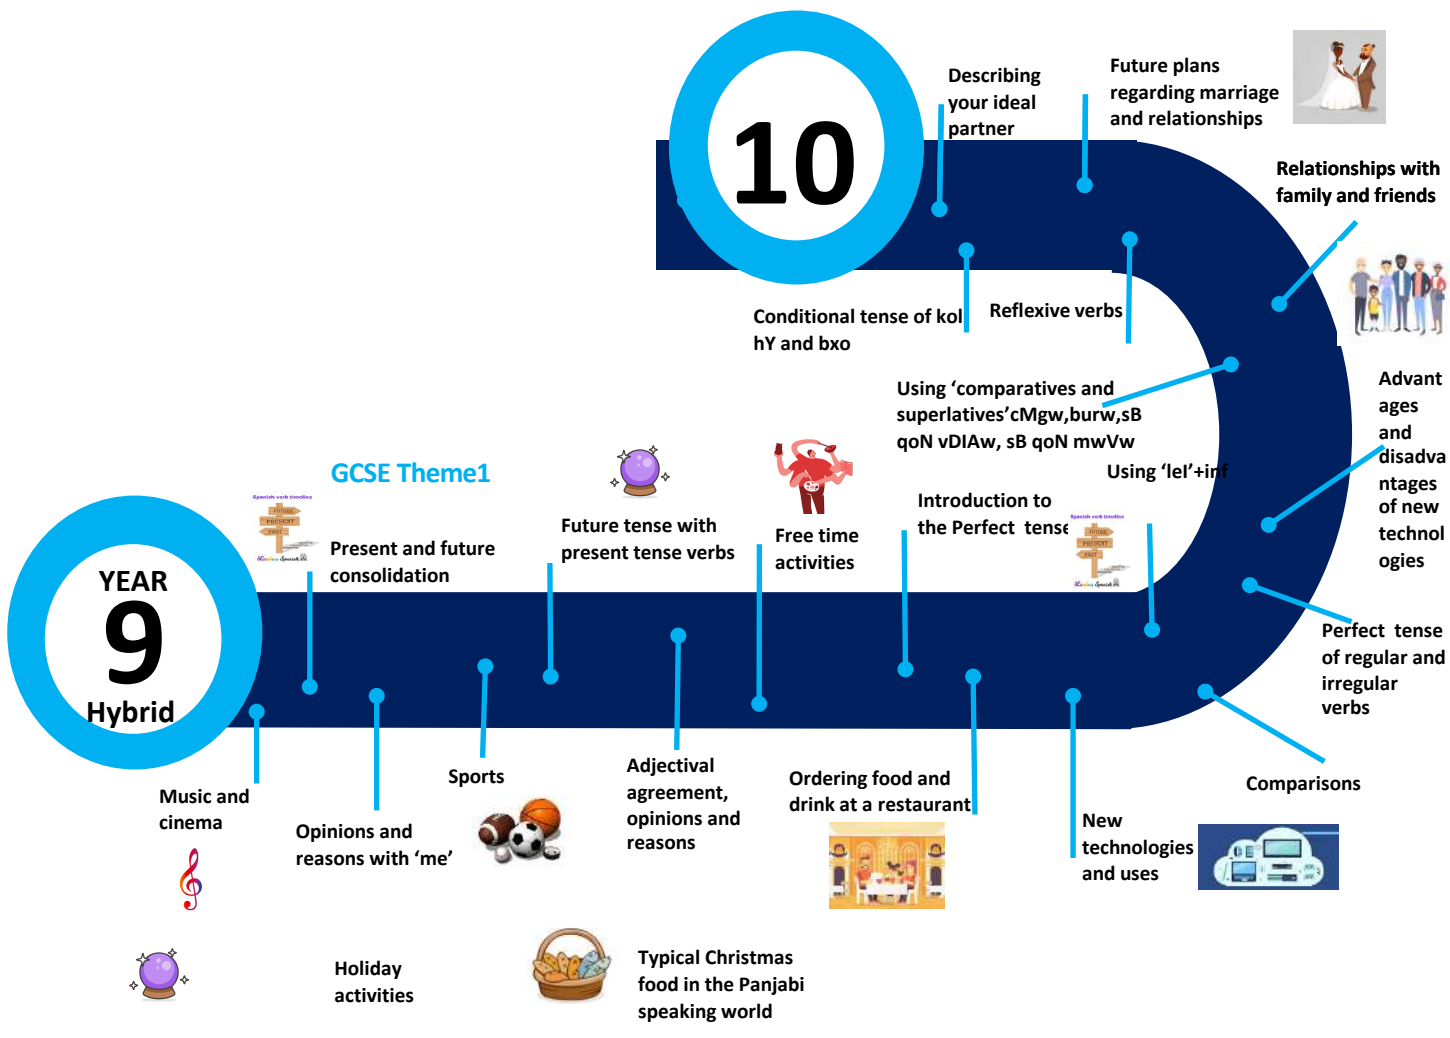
10

Describing your ideal partner

Future plans regarding marriage and relationships

Relationships with family and friends

Conditional tense of kol hY and bxo

Reflexive verbs

Using 'comparatives and superlatives'cMgw,burw,sB qoN vDIAw, sB qoN mwVw

Advantages and disadvantages of new technologies

Using 'lel'+inf

GCSE Theme1

Spanish verb timeline
FUTURE
PRESENT
PAST

Present and future consolidation

Future tense with present tense verbs

Free time activities

Introduction to the Perfect tense

Spanish verb timeline
FUTURE
PRESENT
PAST

YEAR 9 Hybrid

Perfect tense of regular and irregular verbs

Music and cinema

Opinions and reasons with 'me'

Sports

Adjectival agreement, opinions and reasons

Ordering food and drink at a restaurant

New technologies and uses

Comparisons

Holiday activities

Typical Christmas food in the Panjabi speaking world